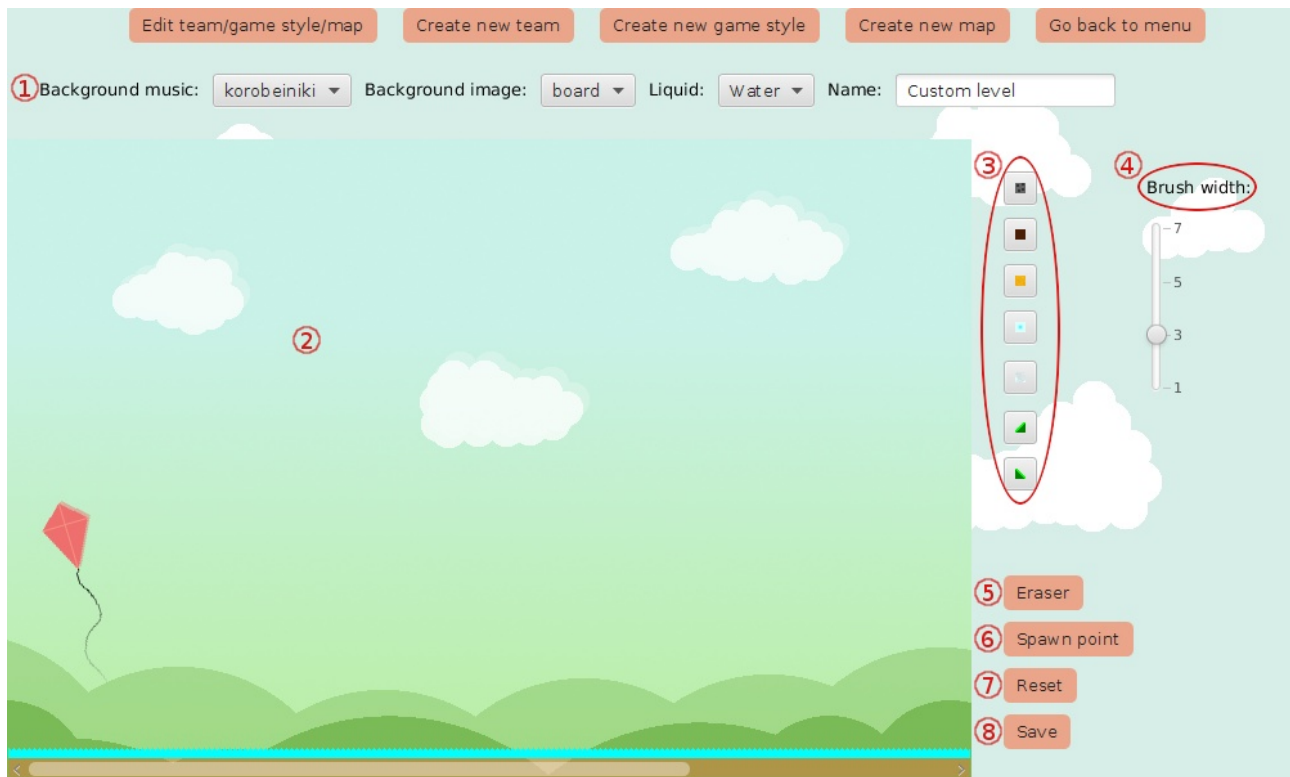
Edit team/game style/map Create new team Create new game style Create new map Go back to menu

① Background music: korobeiniki Background image: board Liquid: Water Name: Custom level

②

③

④ Brush width:

7
5
3
1

⑤ Eraser

⑥ Spawn point

⑦ Reset

⑧ Save